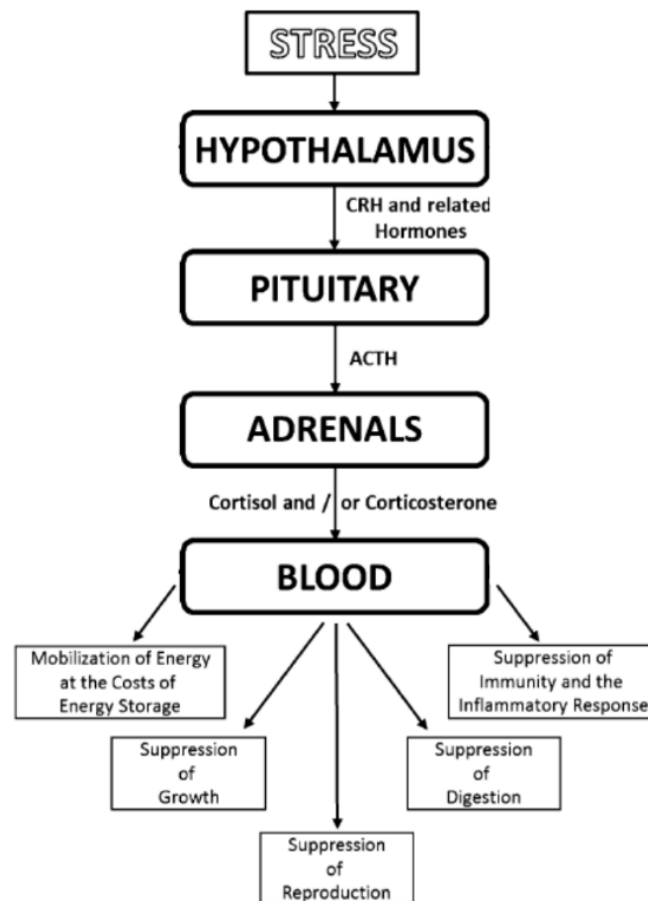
STRESS

HYPOTHALAMUS

CRH and related Hormones

PITUITARY

ACTH

ADRENALS

Cortisol and / or Corticosterone

BLOOD

Mobilization of Energy at the Costs of Energy Storage

Suppression of Growth

Suppression of Reproduction

Suppression of Digestion

Suppression of Immunity and the Inflammatory Response